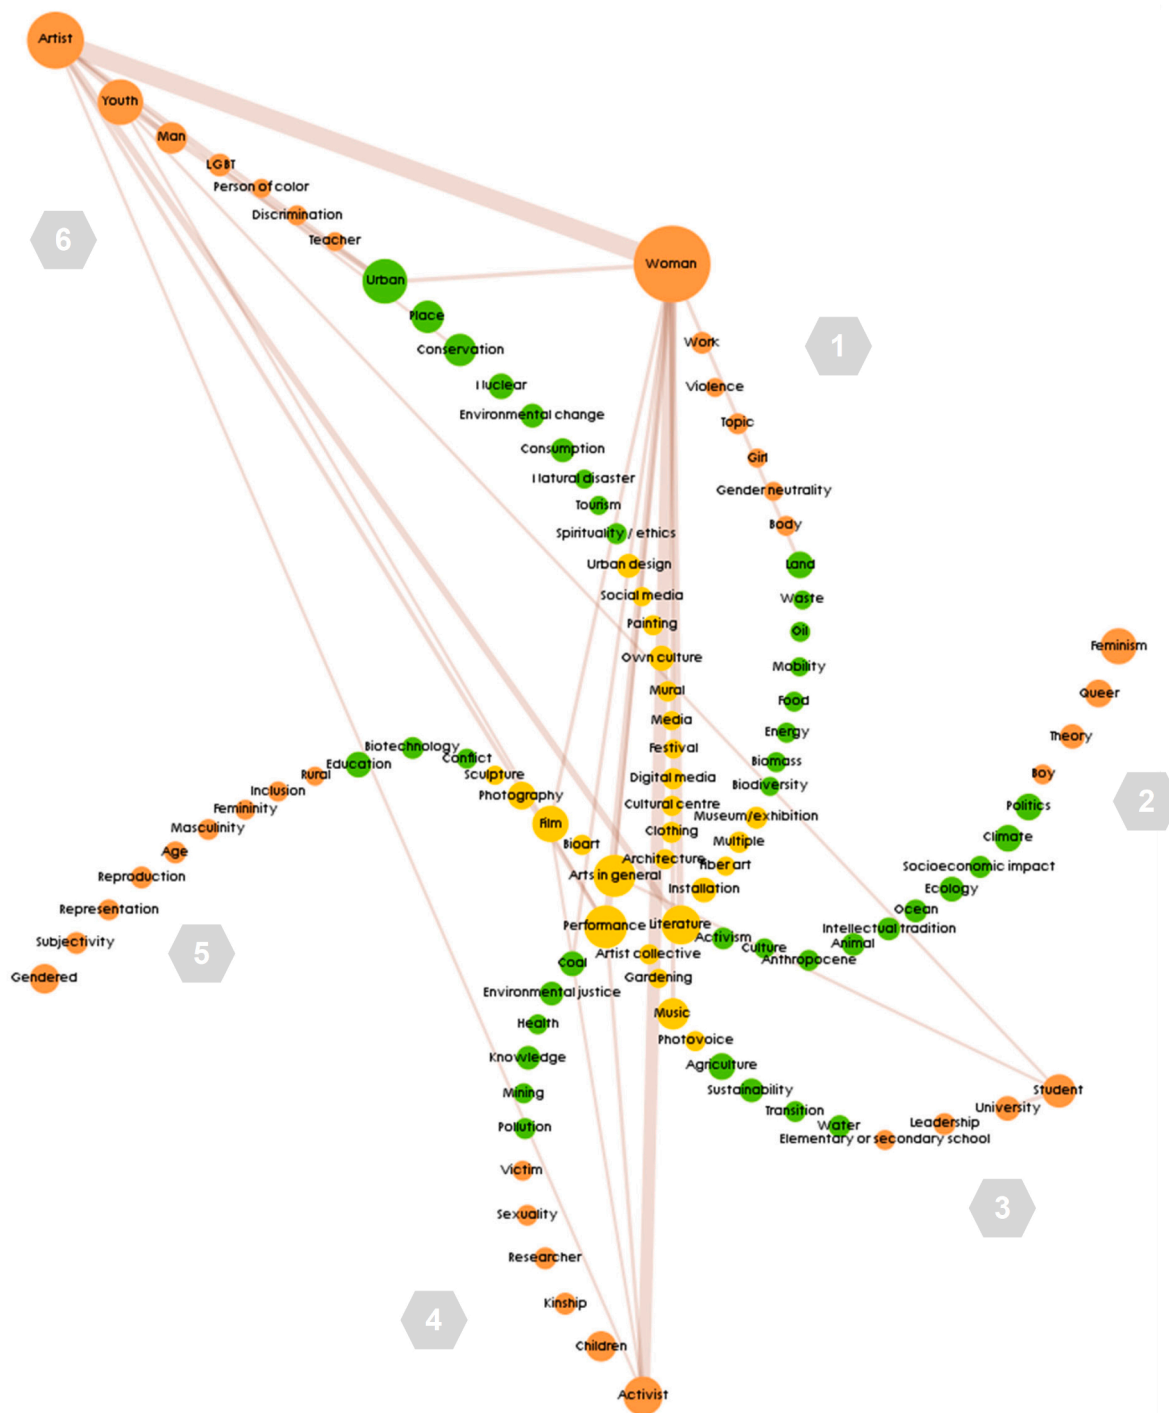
Artist
Youth
Man
LGBT
Person of color
Discrimination
Teacher
6
Urban
Woman
Place
Conservation
Nuclear
Environmental change
Consumption
Natural disaster
Tourism
Spirituality / ethics
Urban design
Social media
Painting
Own culture
Mural
Media
Festival
Digital media
Cultural centre
Clothing
Architecture
Arts in general
Installation
Performance
Literature
Artist collective
Gardening
Music
Photovoice
Agriculture
Sustainability
Transition
Water
Elementary or secondary school
Work
Violence
Topic
Girl
Gender neutrality
Body
Land
Waste
Oil
Mobility
Food
Energy
Biomass
Biodiversity
Museum/exhibition
Multiple
Fiber art
1
Feminism
Queer
Theory
Boy
Politics
Climate
Socioeconomic impact
Ecology
Ocean
Intellectual tradition
Animal
Culture
Anthropocene
Activism
2
Student
University
Leadership
3
Biotechnology
Conflict
Sculpture
Photography
Education
Rural
Inclusion
Femininity
Masculinity
Age
Reproduction
Representation
Subjectivity
Gendered
5
Film
Bioart
Coal
Environmental justice
Health
Knowledge
Mining
Pollution
Victim
Sexuality
Researcher
Kinship
Children
Activist
4